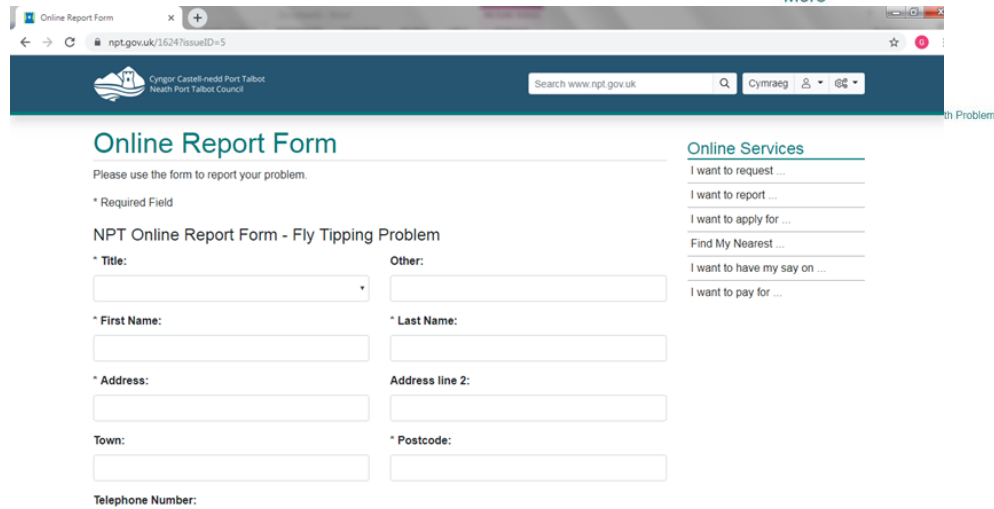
Online Report Form

npt.gov.uk/1624?issueID=5

Cyngor Castell-nedd Port Talbot
Neath Port Talbot Council

Search www.npt.gov.uk

Cymraeg

th Problem

Online Report Form

Please use the form to report your problem.

* Required Field

NPT Online Report Form - Fly Tipping Problem

* Title:

Other:

* First Name:

* Last Name:

* Address:

Address line 2:

Town:

* Postcode:

Telephone Number:

Online Services

I want to request ...

I want to report ...

I want to apply for ...

Find My Nearest ...

I want to have my say on ...

I want to pay for ...